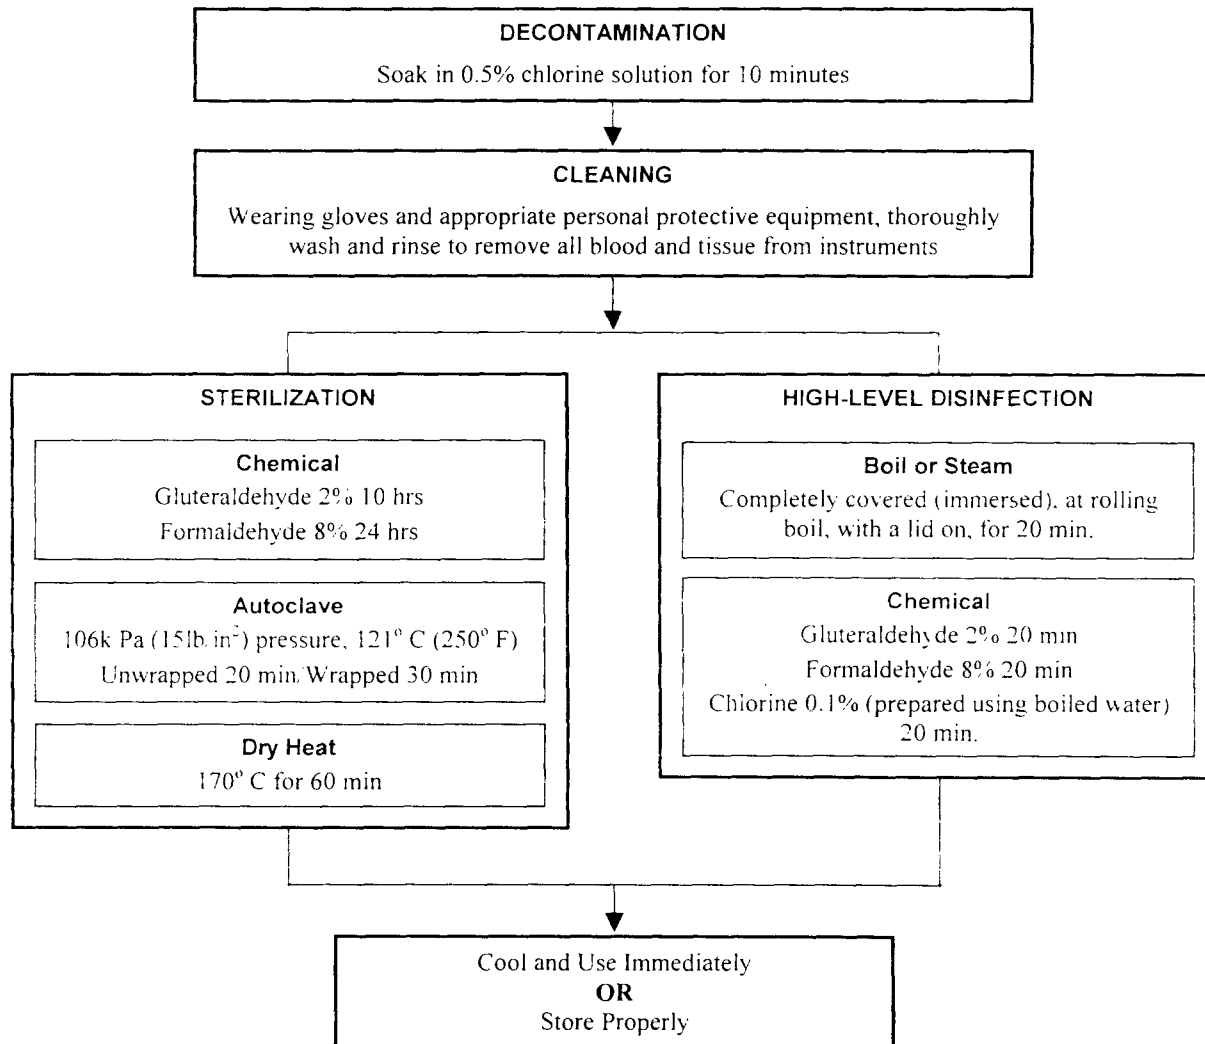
DECONTAMINATION
Soak in 0.5% chlorine solution for 10 minutes

CLEANING
Wearing gloves and appropriate personal protective equipment, thoroughly wash and rinse to remove all blood and tissue from instruments

STERILIZATION

Chemical
Gluteraldehyde 2% 10 hrs
Formaldehyde 8% 24 hrs

Autoclave
106k Pa (15lb/in$^2$) pressure, 121° C (250° F)
Unwrapped 20 min/Wrapped 30 min

Dry Heat
170° C for 60 min

HIGH-LEVEL DISINFECTION

Boil or Steam
Completely covered (immersed), at rolling boil, with a lid on, for 20 min.

Chemical
Gluteraldehyde 2% 20 min
Formaldehyde 8% 20 min
Chlorine 0.1% (prepared using boiled water) 20 min.

Cool and Use Immediately
OR
Store Properly